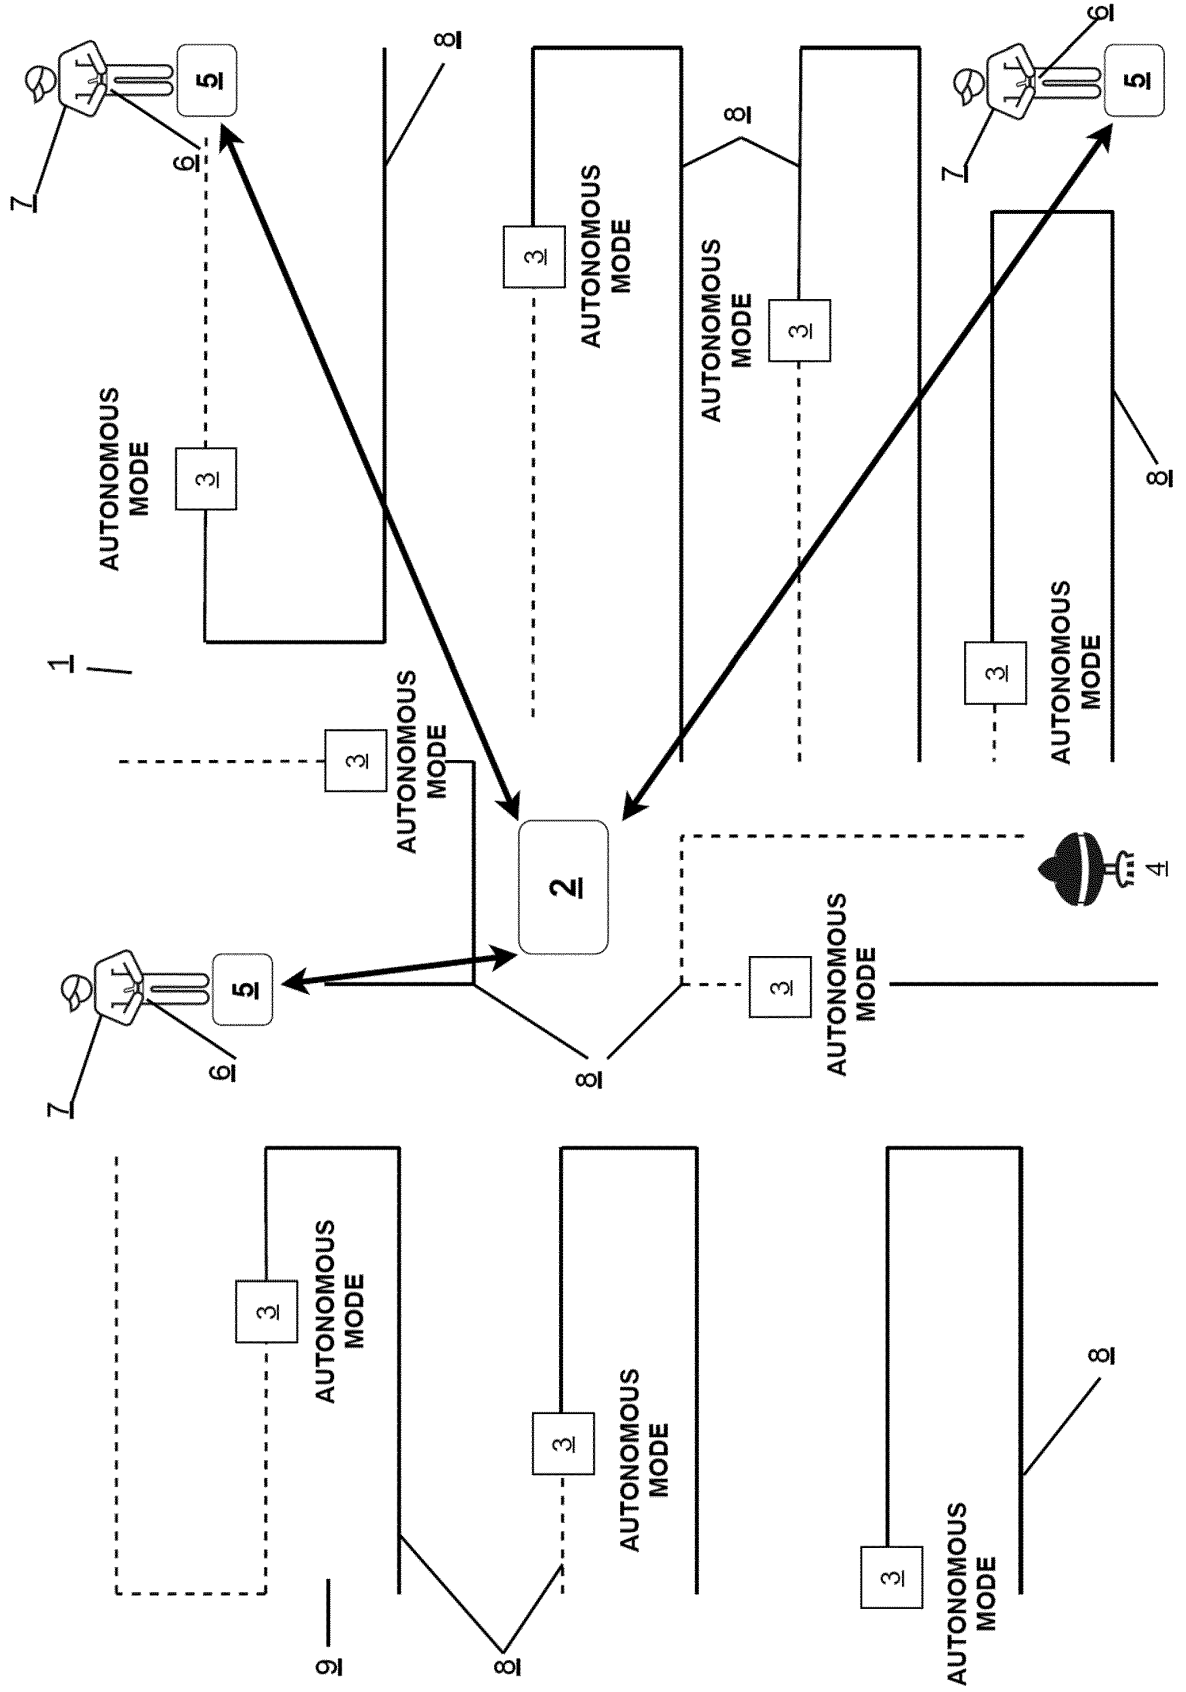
7
6
5
8
AUTONOMOUS MODE
3
AUTONOMOUS MODE
3
8
AUTONOMOUS MODE
3
6
7
5
8
1
AUTONOMOUS MODE
3
AUTONOMOUS MODE
3
AUTONOMOUS MODE
3
2
7
6
5
8
AUTONOMOUS MODE
3
4
AUTONOMOUS MODE
3
AUTONOMOUS MODE
3
AUTONOMOUS MODE
3
8
9
8